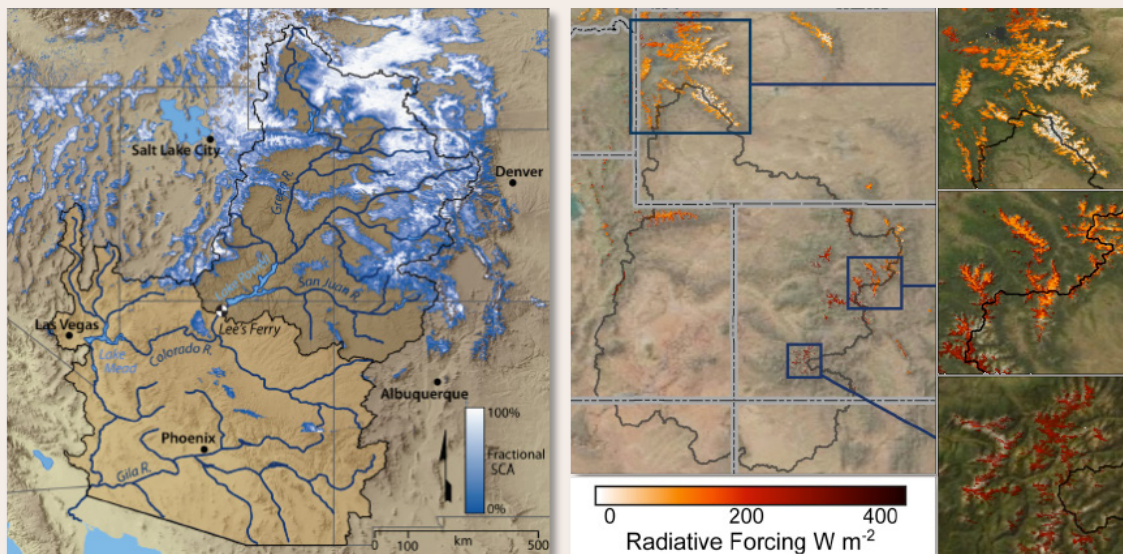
Salt Lake City
Denver
Green R.
Lake Powell
San Juan R.
Las Vegas
Lee's Ferry
Lake Mead
Colorado R.
Albuquerque
Phoenix
Gila R.
100%
Fractional SCA
0%
0 100 km 500

0 200 400
Radiative Forcing W m$^{-2}$